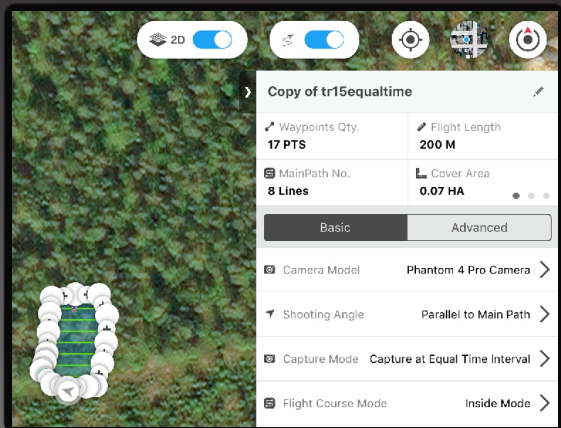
2D

Copy of tr15equaltime

Waypoints Qty.
17 PTS

Flight Length
200 M

MainPath No.
8 Lines

Cover Area
0.07 HA

Basic | Advanced

Camera Model | Phantom 4 Pro Camera

Shooting Angle | Parallel to Main Path

Capture Mode | Capture at Equal Time Interval

Flight Course Mode | Inside Mode